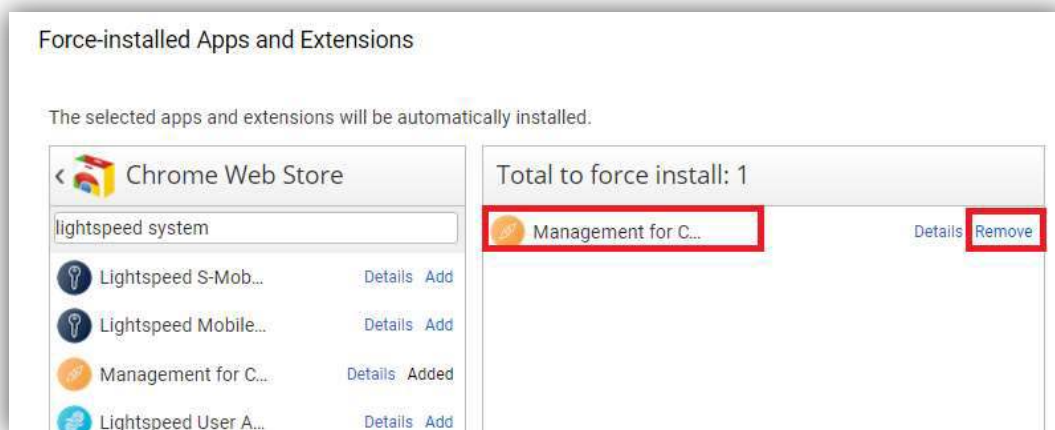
Force-installed Apps and Extensions

The selected apps and extensions will be automatically installed.

‹ Chrome Web Store

lightspeed system

Lightspeed S-Mob... Details Add

Lightspeed Mobile... Details Add

Management for C... Details Added

Lightspeed User A... Details Add

Total to force install: 1

Management for C... Details Remove